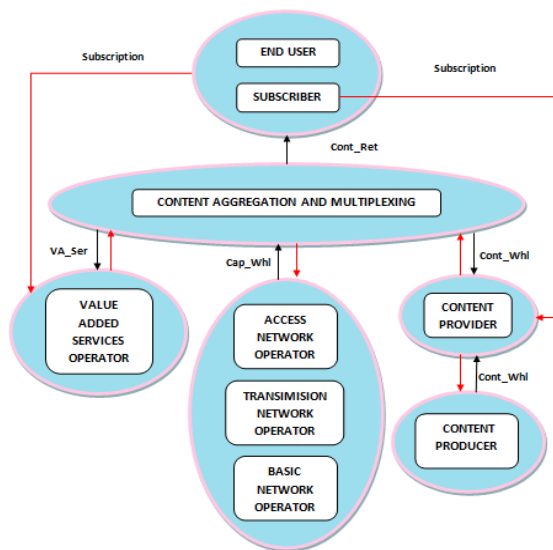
Subscription

END USER

SUBSCRIBER

Subscription

Cont_Ret

CONTENT AGGREGATION AND MULTIPLEXING

VA_Ser

Cap_Whl

Cont_Whl

VALUE ADDED SERVICES OPERATOR

ACCESS NETWORK OPERATOR

TRANSIMISION NETWORK OPERATOR

BASIC NETWORK OPERATOR

CONTENT PROVIDER

Cont_Whl

CONTENT PRODUCER